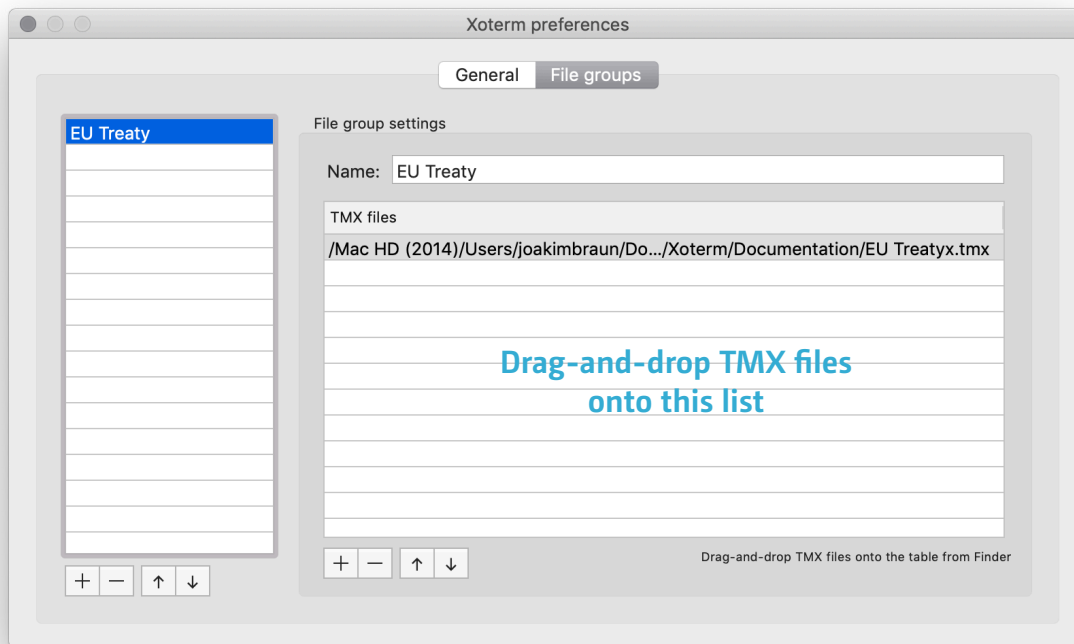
Xoterm preferences

General | File groups

EU Treaty

File group settings

Name: EU Treaty

TMX files

/Mac HD (2014)/Users/joakimbraun/Do.../Xoterm/Documentation/EU Treatyx.tmx

Drag-and-drop TMX files onto this list

+ − ↑ ↓

Drag-and-drop TMX files onto the table from Finder

+ − ↑ ↓